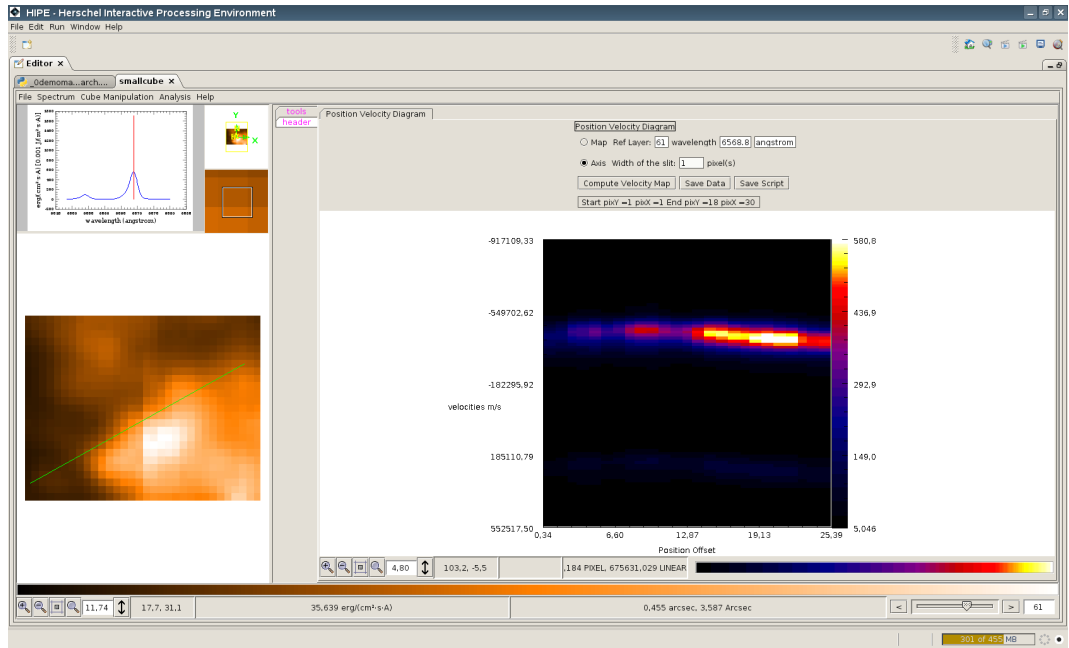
HIPE - Herschel Interactive Processing Environment

File Edit Run Window Help

Editor ×

_0demoma...arch... smallcube ×

File Spectrum Cube Manipulation Analysis Help

wavelength (angstrom)

Y

X

tools

header

Position Velocity Diagram

Position Velocity Diagram

Map Ref Layer: 61 wavelength 6568,8 angstrom

Axis Width of the slit: 1 pixel(s)

Compute Velocity Map Save Data Save Script

Start pixY =1 pixX =1 End pixY =18 pixX =30

-917109,33

-549702,62

-182295,92

velocities m/s

185110,79

552517,50

0,34 6,60 12,87 19,13 25,39

Position Offset

580,8

436,9

292,9

149,0

5,046

4,80 103,2, -5,5 ,184 PIXEL, 675631,029 LINEAR

11,74 17,7, 31,1 35,639 erg/(cm²·s·A) 0,455 arcsec, 3,587 Arcsec < > 61

301 of 455 MB